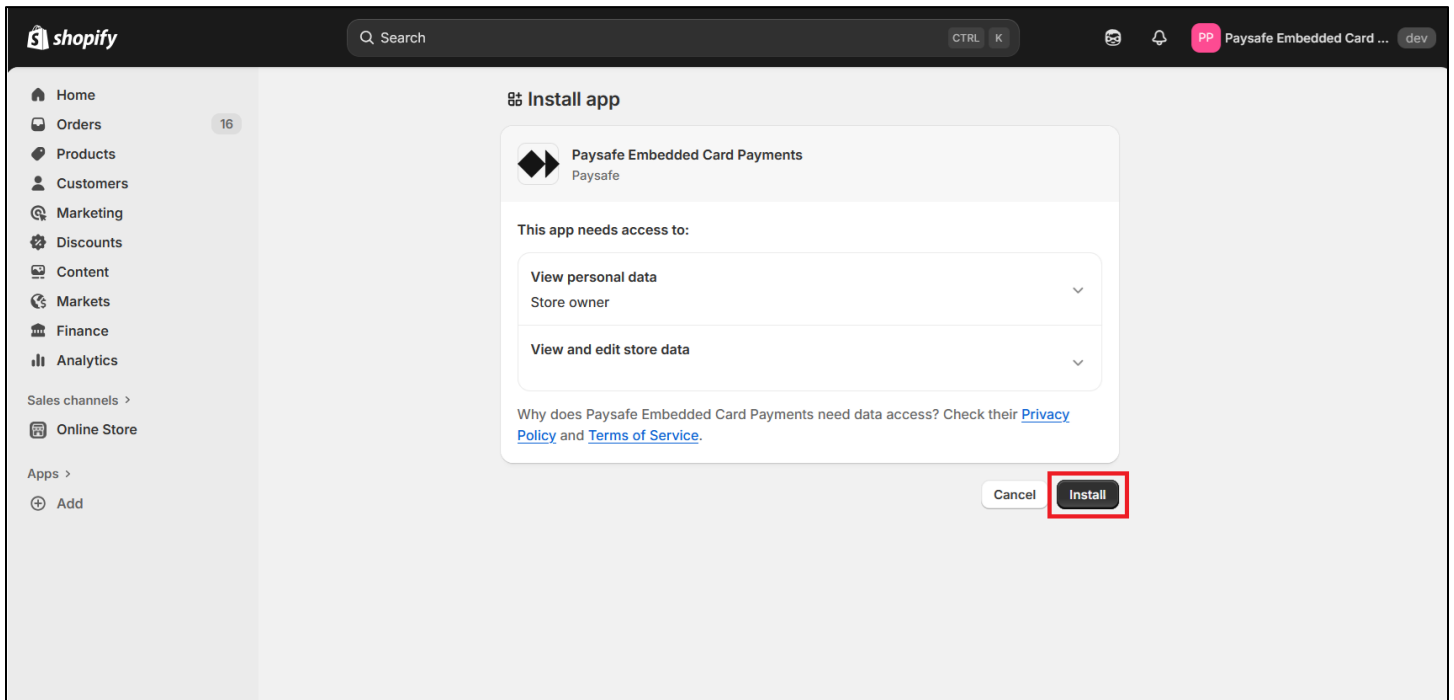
shopify

Search CTRL K

PP Paysafe Embedded Card ... dev

Home
Orders 16
Products
Customers
Marketing
Discounts
Content
Markets
Finance
Analytics

Sales channels >
Online Store

Apps >
Add

Install app

Paysafe Embedded Card Payments
Paysafe

This app needs access to:

View personal data
Store owner

View and edit store data

Why does Paysafe Embedded Card Payments need data access? Check their Privacy Policy and Terms of Service.

Cancel
Install